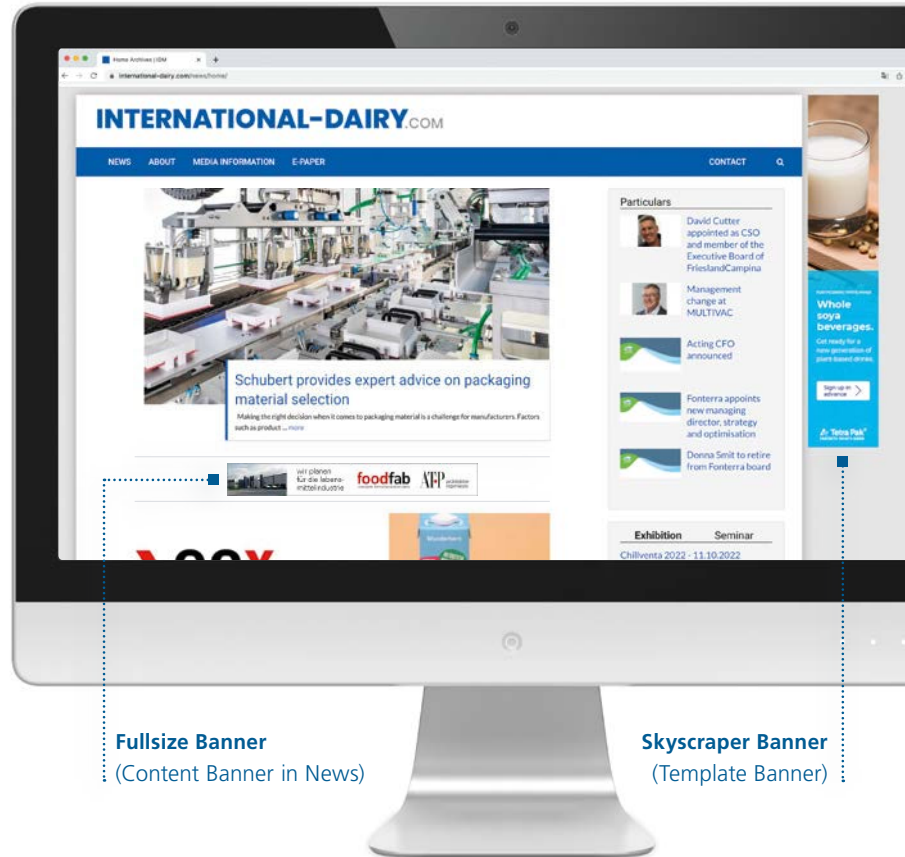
Home Archives | IDM
international-dairy.com/news/home/

INTERNATIONAL-DAIRY.COM

NEWS ABOUT MEDIA INFORMATION E-PAPER CONTACT

Schubert provides expert advice on packaging material selection

Making the right decision when it comes to packaging material is a challenge for manufacturers. Factors such as product ... more

Particulars

David Cutter appointed as CSO and member of the Executive Board of FrieslandCampina

Management change at MULTIVAC

Acting CFO announced

Fonterra appoints new managing director, strategy and optimisation

Donna Smit to retire from Fonterra board

Exhibition Seminar

Chillventa 2022 - 11.10.2022

wir planen für die lebensmittelindustrie foodfab ATP

Whole soya beverages.

Get ready for a new generation of plant-based drinks.

Sign up in advance

Tetra Pak

Fullsize Banner
(Content Banner in News)

Skyscraper Banner
(Template Banner)